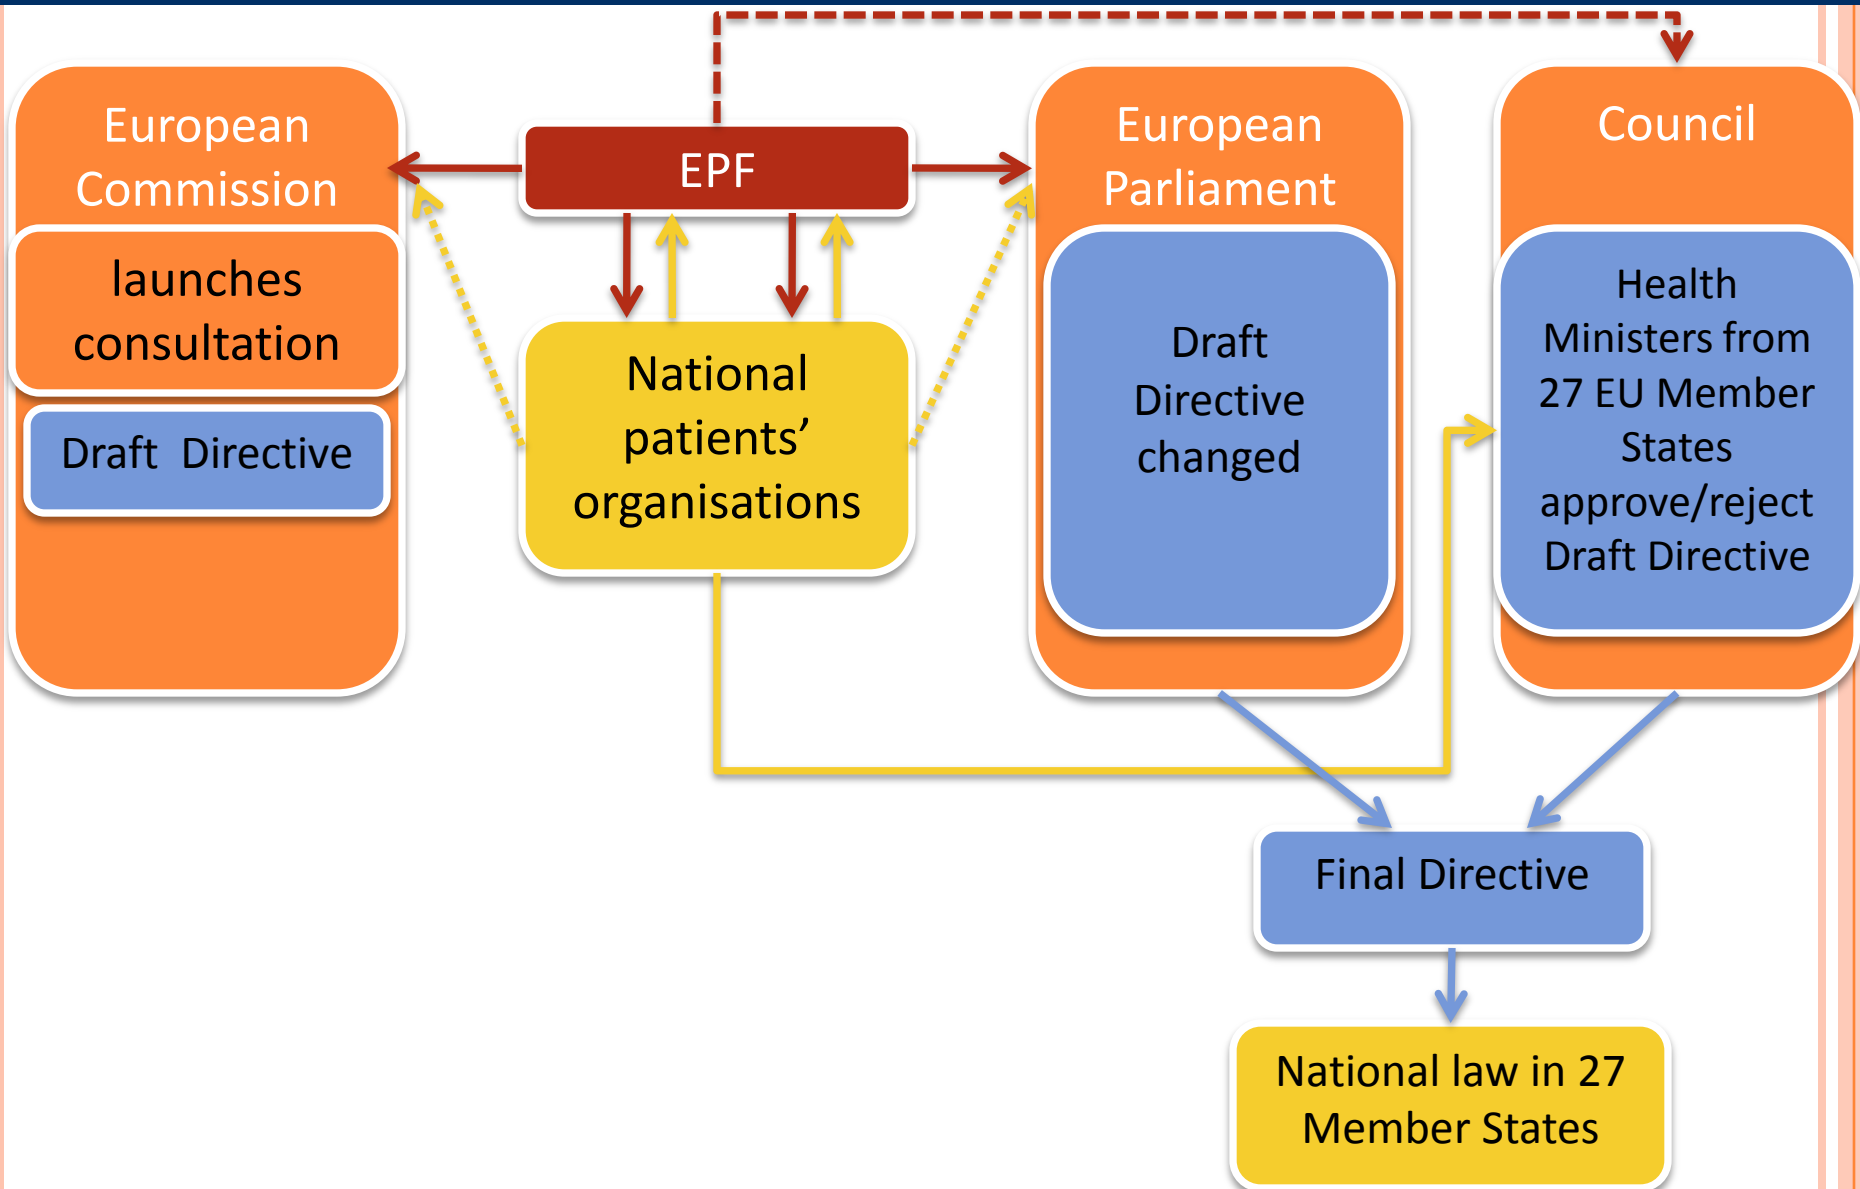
European Commission

launches consultation

Draft Directive

EPF

National patients' organisations

European Parliament

Draft Directive changed

Council

Health Ministers from 27 EU Member States approve/reject Draft Directive

Final Directive

National law in 27 Member States